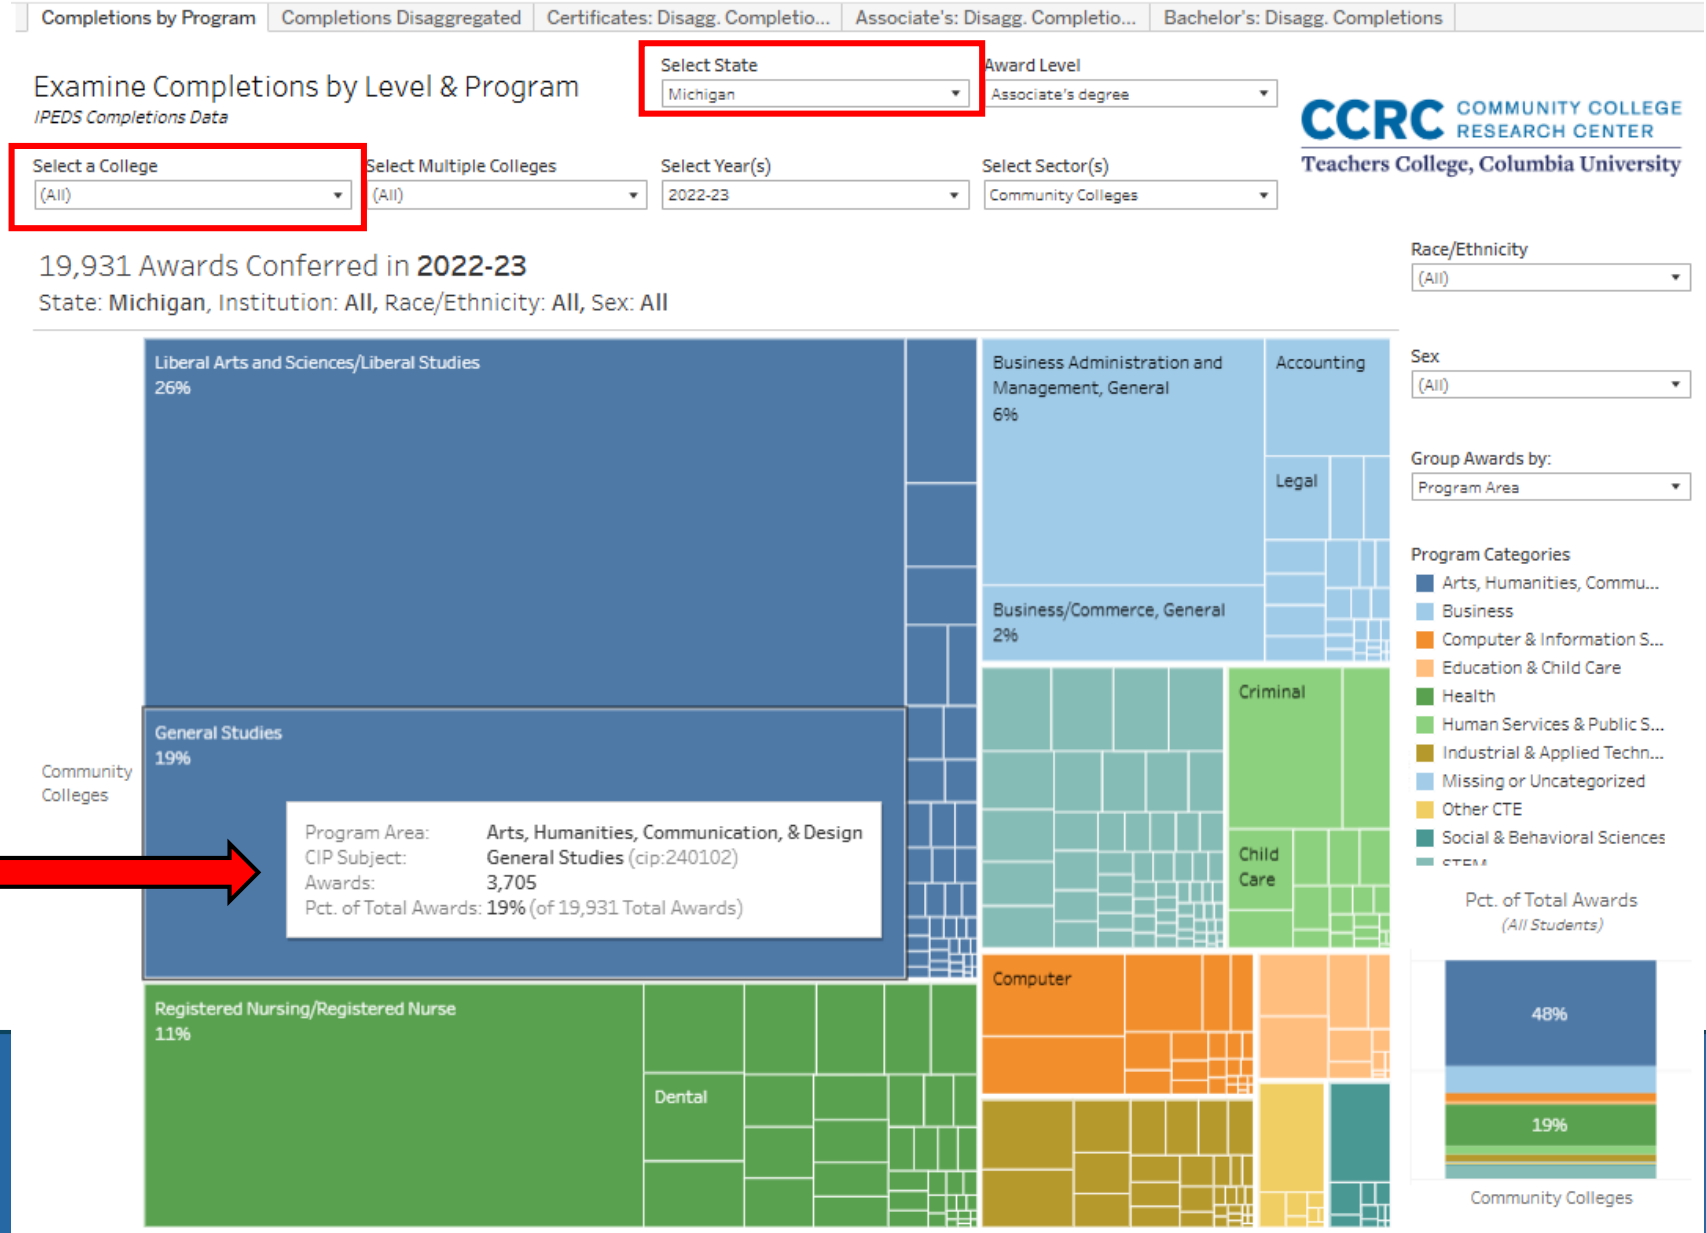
Completions by Program | Completions Disaggregated | Certificates: Disagg. Completio... | Associate's: Disagg. Completio... | Bachelor's: Disagg. Completions

Examine Completions by Level & Program
IPEDS Completions Data

Select State
Michigan

Award Level
Associate's degree

CCRC COMMUNITY COLLEGE RESEARCH CENTER
Teachers College, Columbia University

Select a College
(All)

Select Multiple Colleges
(All)

Select Year(s)
2022-23

Select Sector(s)
Community Colleges

19,931 Awards Conferred in 2022-23
State: Michigan, Institution: All, Race/Ethnicity: All, Sex: All

Race/Ethnicity
(All)

Sex
(All)

Group Awards by:
Program Area

Program Categories
Arts, Humanities, Commu...
Business
Computer & Information S...
Education & Child Care
Health
Human Services & Public S...
Industrial & Applied Techn...
Missing or Uncategorized
Other CTE
Social & Behavioral Sciences
STEM

Pct. of Total Awards
(All Students)

48%
19%
Community Colleges

Community Colleges

Liberal Arts and Sciences/Liberal Studies
26%

Business Administration and Management, General
6%

Accounting

Legal

Business/Commerce, General
2%

General Studies
19%

Criminal

Child Care

Program Area: Arts, Humanities, Communication, & Design
CIP Subject: General Studies (cip:240102)
Awards: 3,705
Pct. of Total Awards: 19% (of 19,931 Total Awards)

Computer

Registered Nursing/Registered Nurse
11%

Dental